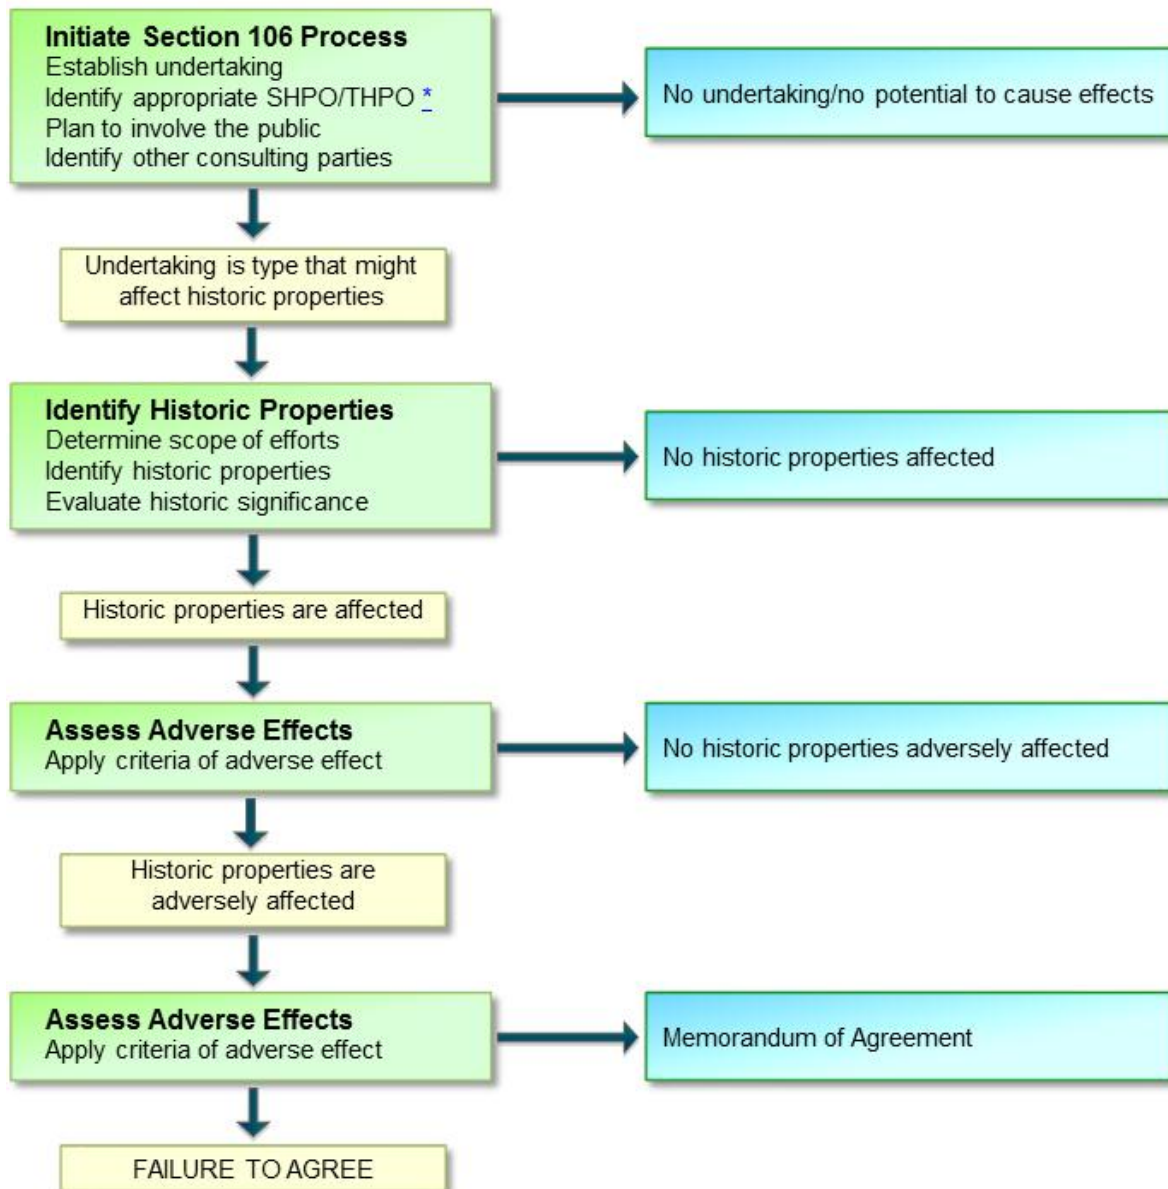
**Initiate Section 106 Process**
Establish undertaking
Identify appropriate SHPO/THPO *
Plan to involve the public
Identify other consulting parties

No undertaking/no potential to cause effects

Undertaking is type that might affect historic properties

**Identify Historic Properties**
Determine scope of efforts
Identify historic properties
Evaluate historic significance

No historic properties affected

Historic properties are affected

**Assess Adverse Effects**
Apply criteria of adverse effect

No historic properties adversely affected

Historic properties are adversely affected

**Assess Adverse Effects**
Apply criteria of adverse effect

Memorandum of Agreement

FAILURE TO AGREE